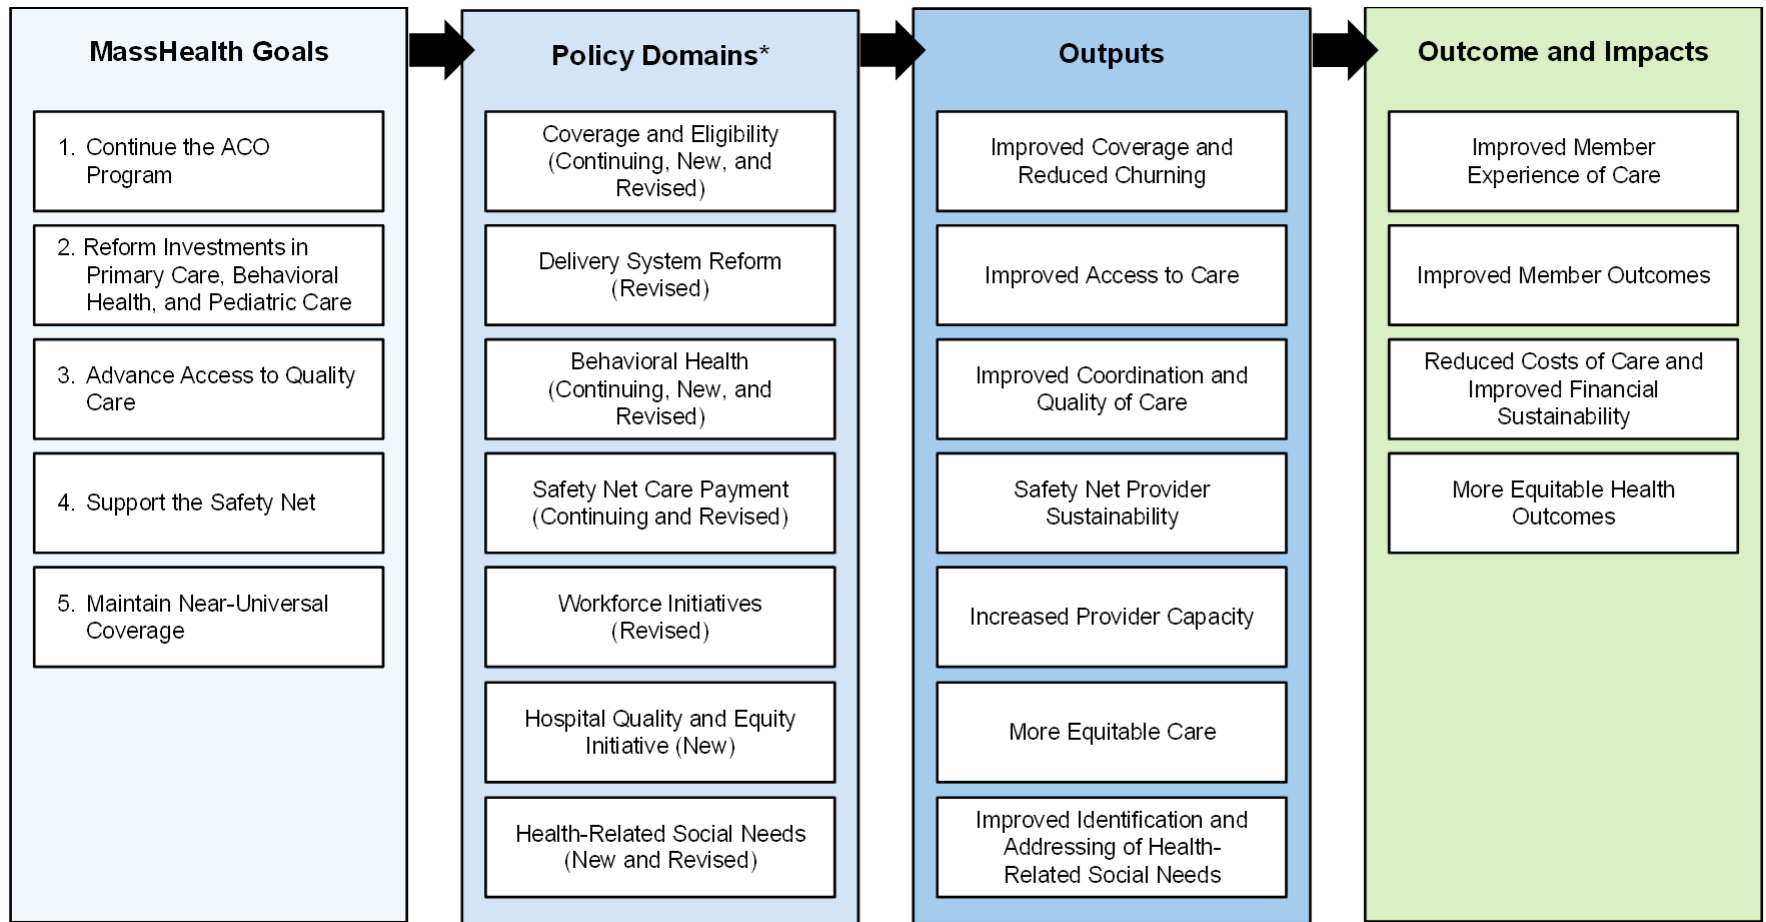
MassHealth Goals

1. Continue the ACO Program

2. Reform Investments in Primary Care, Behavioral Health, and Pediatric Care

3. Advance Access to Quality Care

4. Support the Safety Net

5. Maintain Near-Universal Coverage

Policy Domains*

Coverage and Eligibility (Continuing, New, and Revised)

Delivery System Reform (Revised)

Behavioral Health (Continuing, New, and Revised)

Safety Net Care Payment (Continuing and Revised)

Workforce Initiatives (Revised)

Hospital Quality and Equity Initiative (New)

Health-Related Social Needs (New and Revised)

Outputs

Improved Coverage and Reduced Churning

Improved Access to Care

Improved Coordination and Quality of Care

Safety Net Provider Sustainability

Increased Provider Capacity

More Equitable Care

Improved Identification and Addressing of Health-Related Social Needs

Outcome and Impacts

Improved Member Experience of Care

Improved Member Outcomes

Reduced Costs of Care and Improved Financial Sustainability

More Equitable Health Outcomes